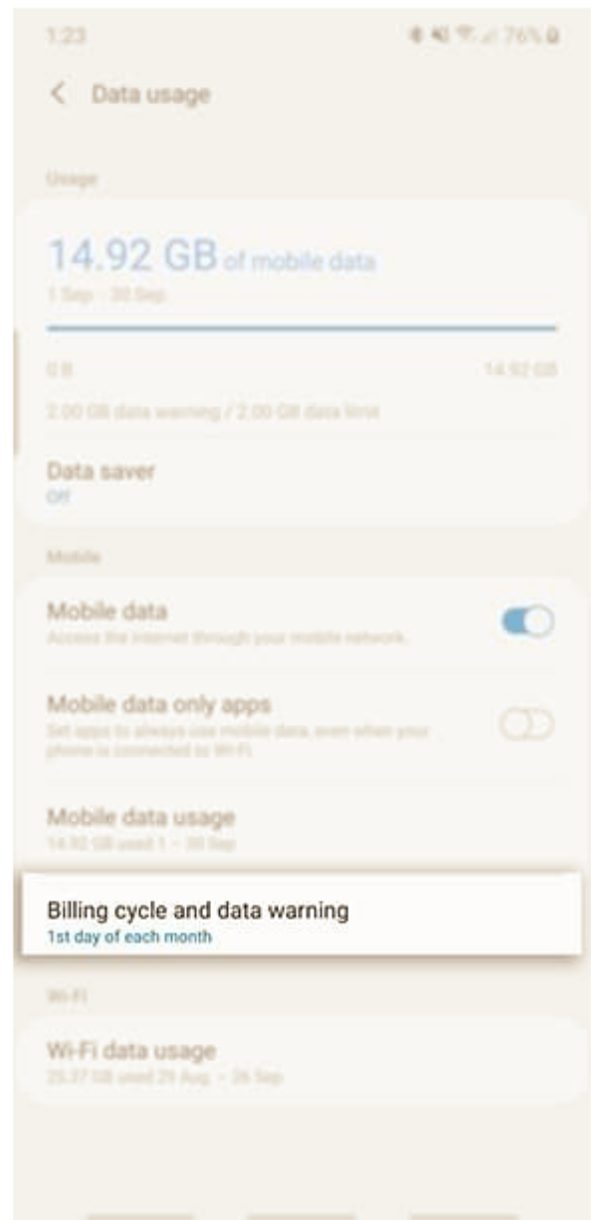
1:23

76%

Data usage

Usage

14.92 GB of mobile data

1 Sep - 30 Sep

0 B

14.92 GB

2.00 GB data warning / 2.00 GB data limit

Data saver

Off

Mobile

Mobile data

Access the Internet through your mobile network.

Mobile data only apps

Set apps to always use mobile data, even when your phone is connected to Wi-Fi.

Mobile data usage

14.92 GB used 1 – 30 Sep

Billing cycle and data warning

1st day of each month

Wi-Fi

Wi-Fi data usage

25.37 GB used 29 Aug. – 26 Sep